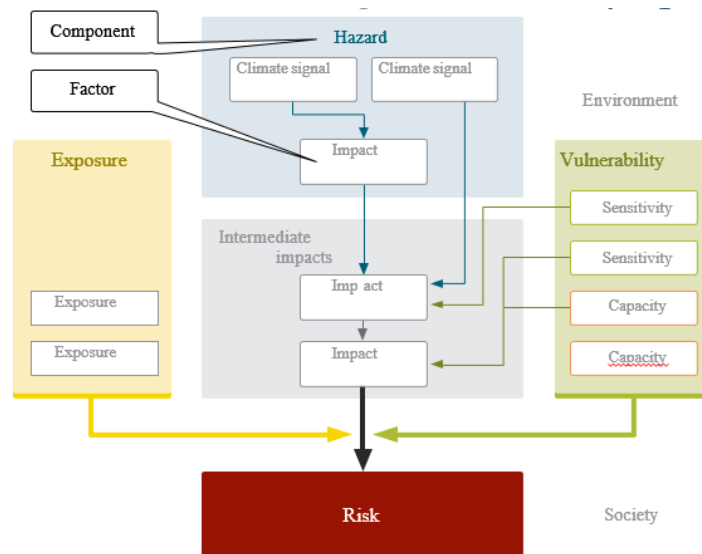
Component

Factor

Hazard

Climate signal

Climate signal

Impact

Environment

Exposure

Vulnerability

Sensitivity

Intermediate impacts

Sensitivity

Imp act

Exposure

Capacity

Exposure

Impact

Capacity

Risk

Society